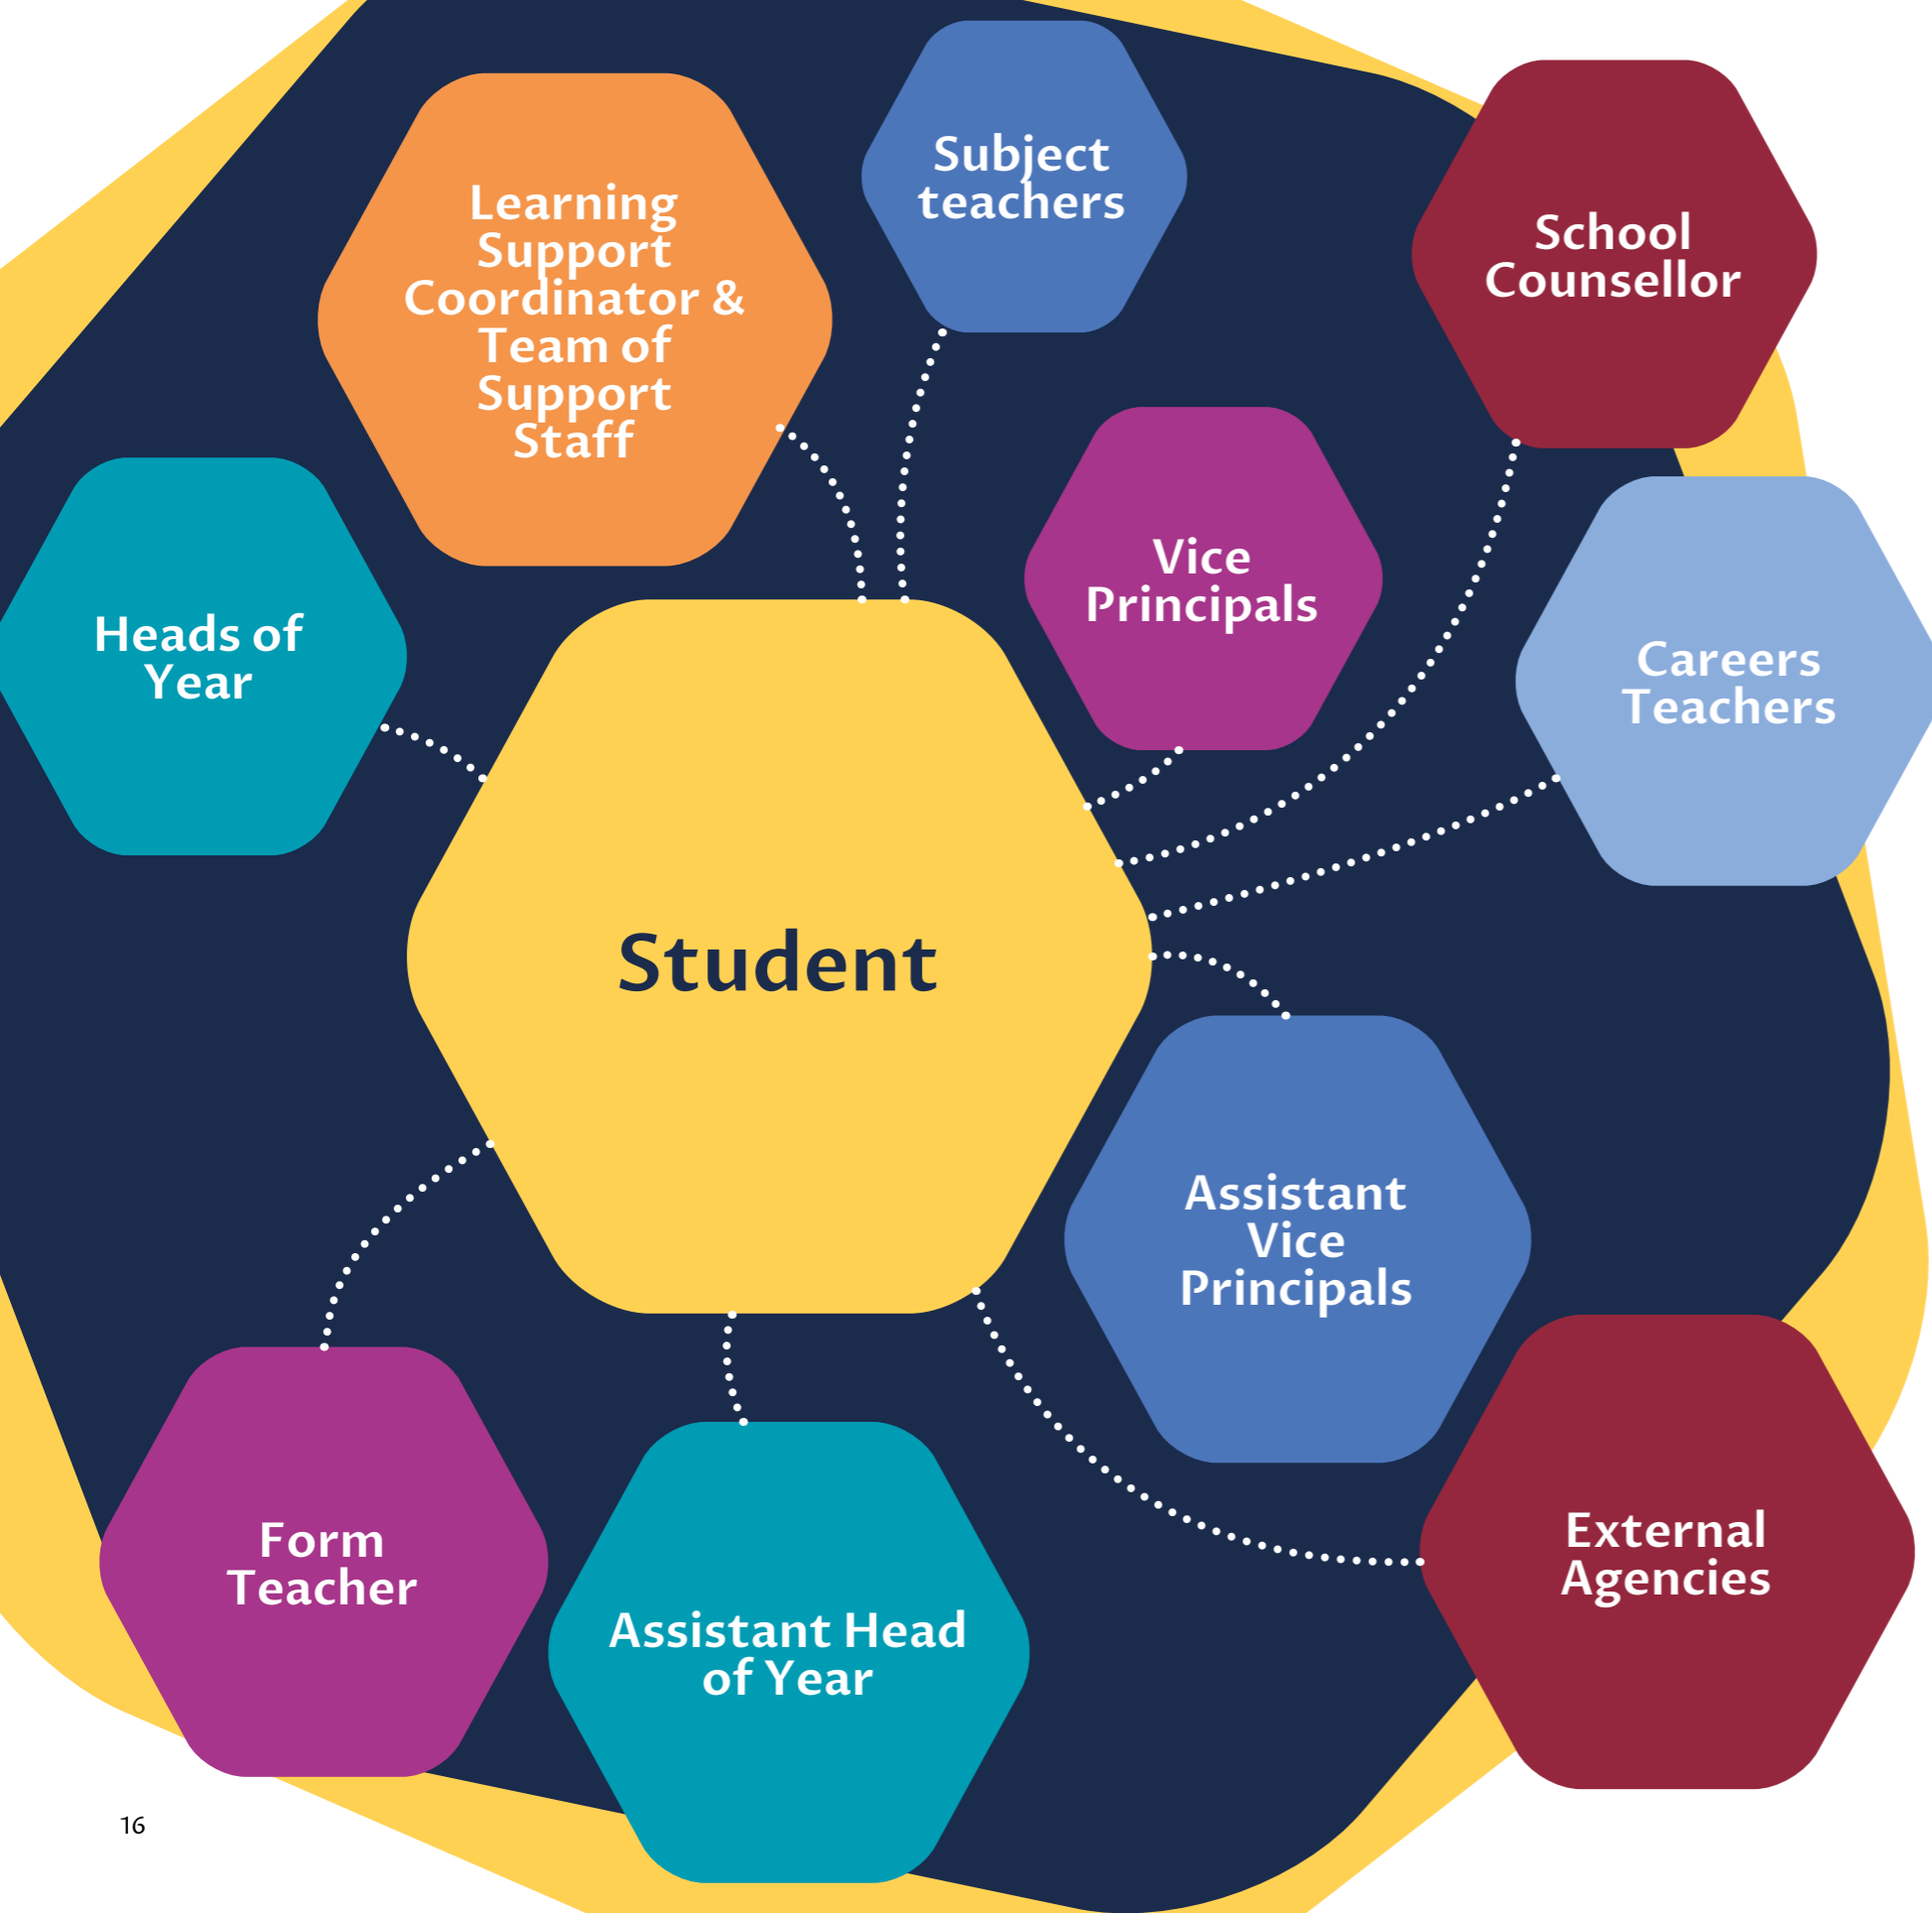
Learning Support Coordinator & Team of Support Staff

Subject teachers

School Counsellor

Vice Principals

Heads of Year

Careers Teachers

Student

Assistant Vice Principals

External Agencies

Form Teacher

Assistant Head of Year

16